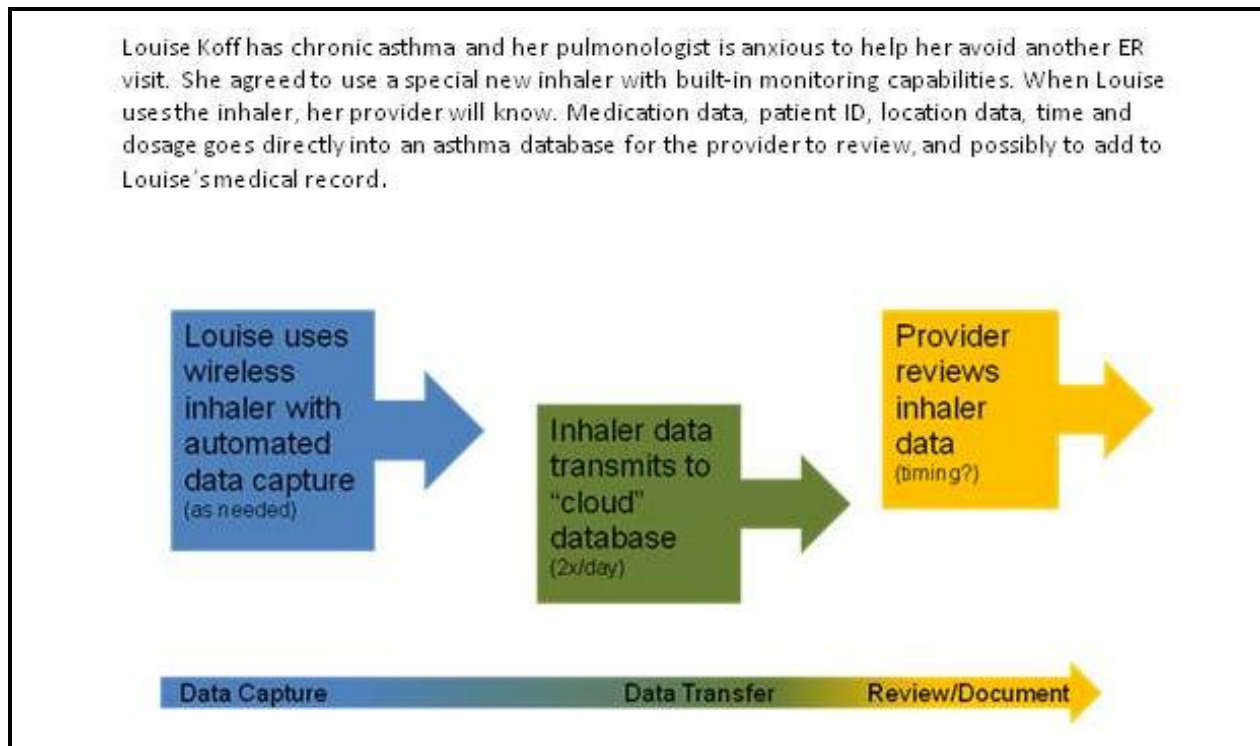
Louise Koff has chronic asthma and her pulmonologist is anxious to help her avoid another ER visit. She agreed to use a special new inhaler with built-in monitoring capabilities. When Louise uses the inhaler, her provider will know. Medication data, patient ID, location data, time and dosage goes directly into an asthma database for the provider to review, and possibly to add to Louise's medical record.

Louise uses wireless inhaler with automated data capture
(as needed)

Inhaler data transmits to "cloud" database
(2x/day)

Provider reviews inhaler data
(timing?)

Data Capture

Data Transfer

Review/Document